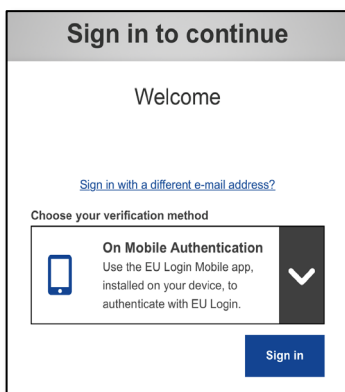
Sign in to continue

Welcome

Sign in with a different e-mail address?

Choose your verification method

On Mobile Authentication
Use the EU Login Mobile app, installed on your device, to authenticate with EU Login.

Sign in